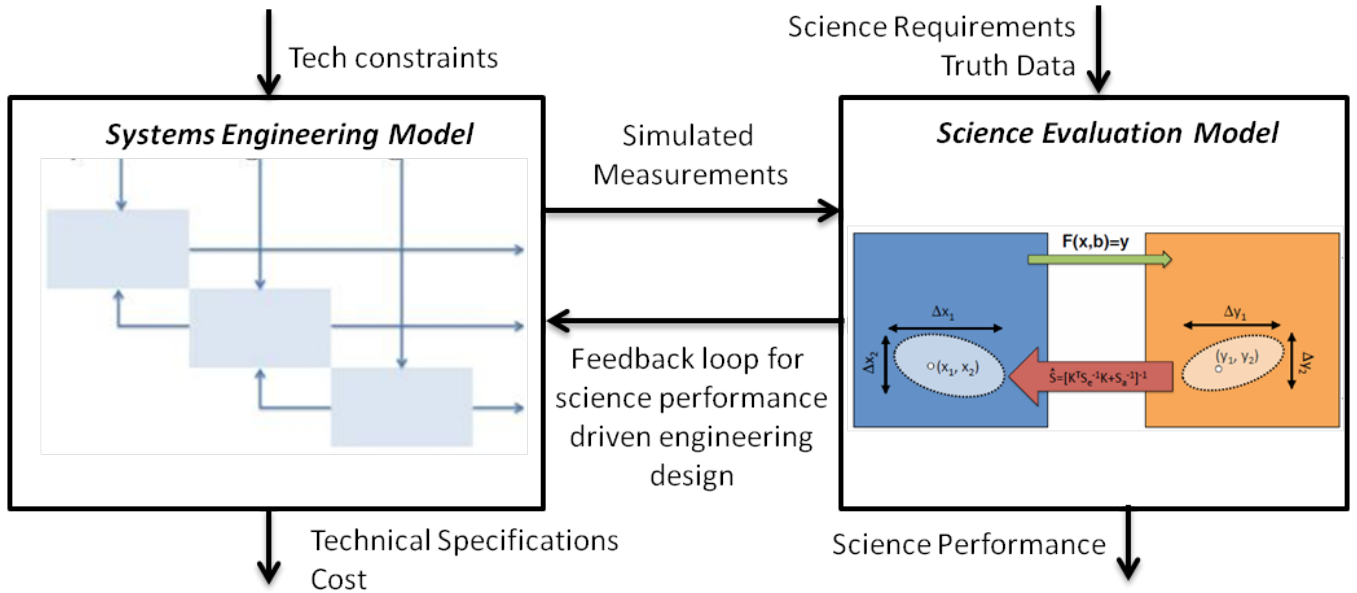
Tech constraints

Science Requirements
Truth Data

Systems Engineering Model

Simulated Measurements

Science Evaluation Model

F(x,b)=y

$\Delta x_1$

$\Delta x_2$

$(x_1, x_2)$

$\hat{S}=[K^T S_e^{-1} K + S_a^{-1}]^{-1}$

$\Delta y_1$

$\Delta y_2$

$(y_1, y_2)$

Feedback loop for science performance driven engineering design

Technical Specifications
Cost

Science Performance